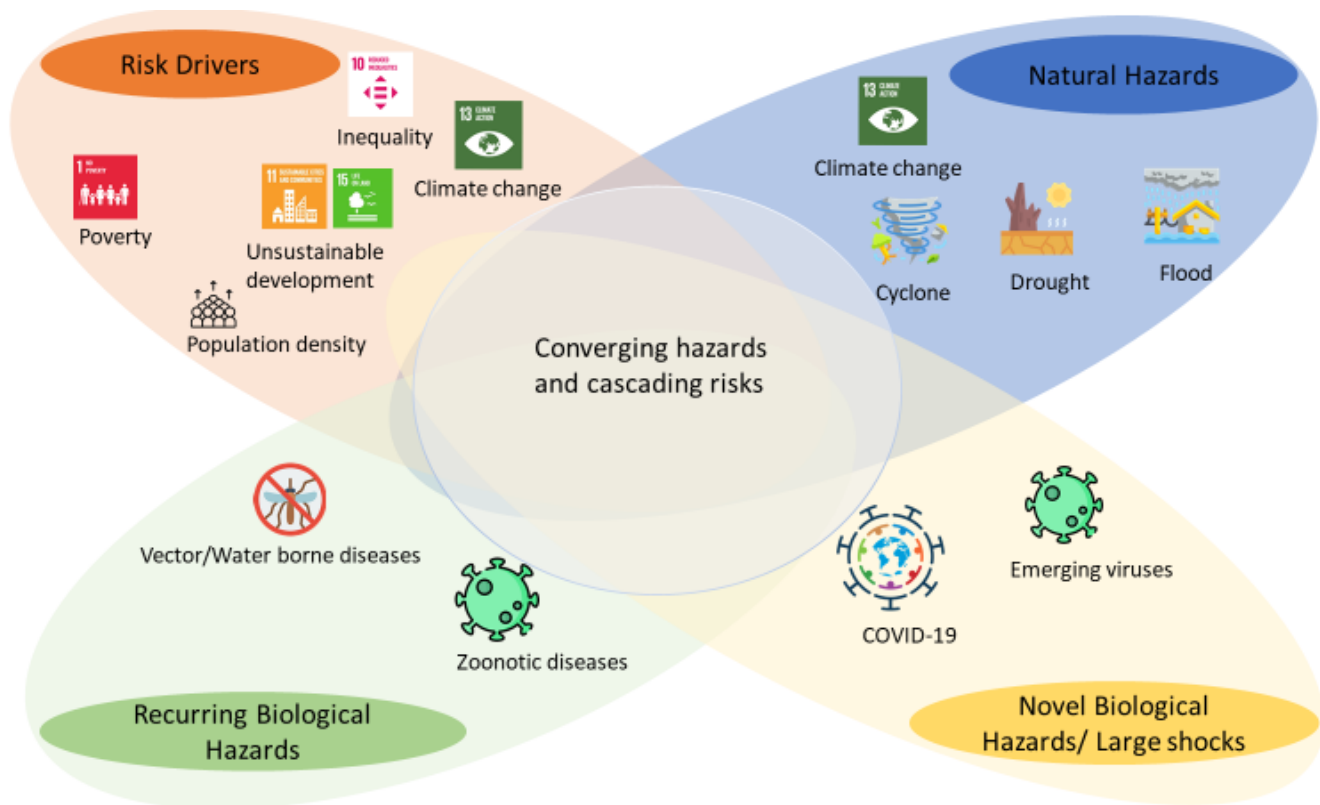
Risk Drivers

10 REDUCED INEQUALITIES

Inequality

13 CLIMATE ACTION

Climate change

1 NO POVERTY

Poverty

11 SUSTAINABLE CITIES AND COMMUNITIES

15 LIFE ON LAND

Unsustainable development

Population density

Natural Hazards

13 CLIMATE ACTION

Climate change

Cyclone

Drought

Flood

Converging hazards and cascading risks

Vector/Water borne diseases

Zoonotic diseases

COVID-19

Emerging viruses

Recurring Biological Hazards

Novel Biological Hazards/ Large shocks